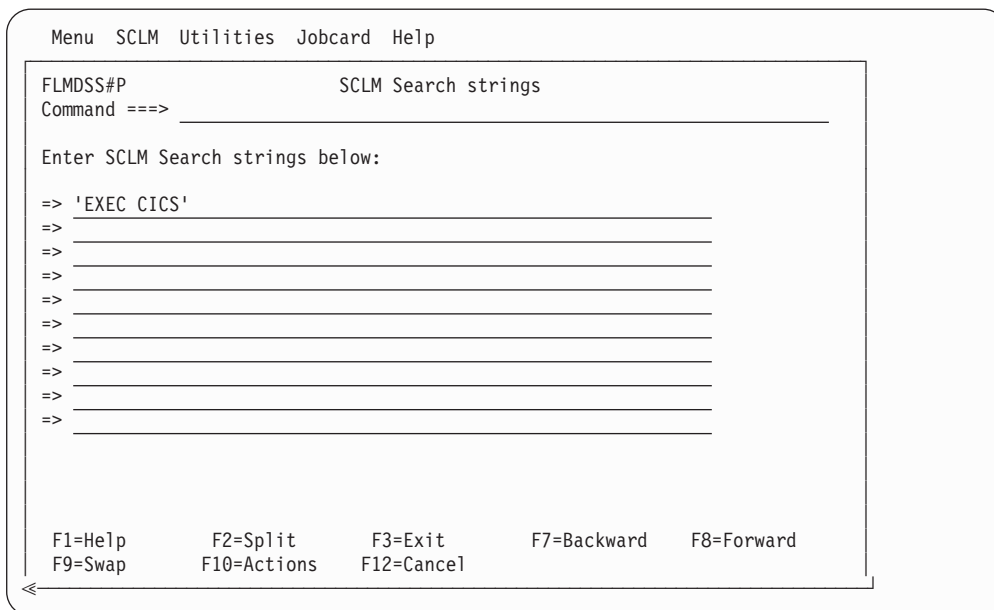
Menu SCLM Utilities Jobcard Help

FLMDSS#P SCLM Search strings
Command ===>

Enter SCLM Search strings below:

=> 'EXEC CICS'
=>
=>
=>
=>
=>
=>
=>
=>
=>

F1=Help F2=Split F3=Exit F7=Backward F8=Forward
F9=Swap F10=Actions F12=Cancel